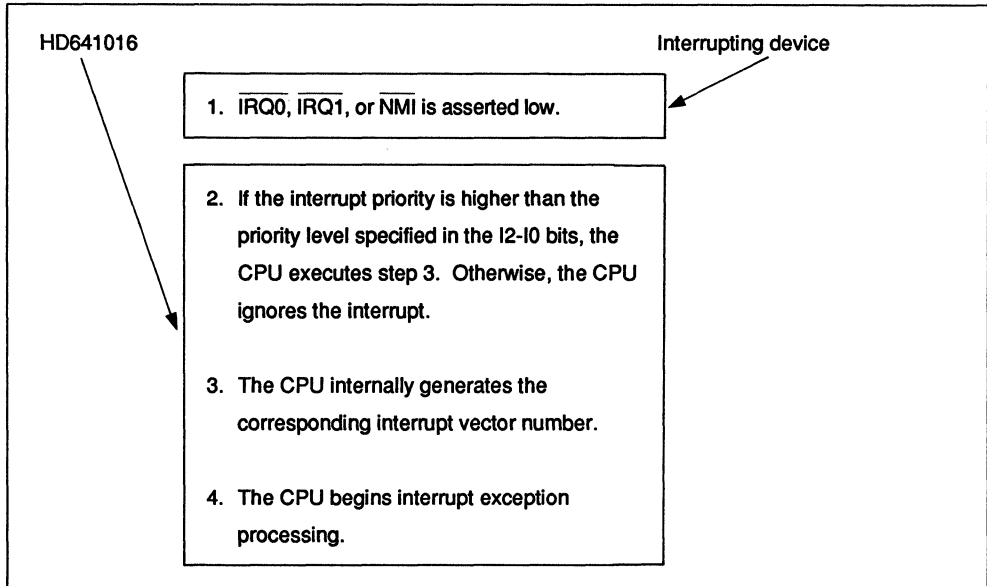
HD641016

Interrupting device

1. $\overline{IRQ0}$, $\overline{IRQ1}$, or $\overline{NMI}$ is asserted low.

2. If the interrupt priority is higher than the priority level specified in the I2-I0 bits, the CPU executes step 3. Otherwise, the CPU ignores the interrupt.

3. The CPU internally generates the corresponding interrupt vector number.

4. The CPU begins interrupt exception processing.